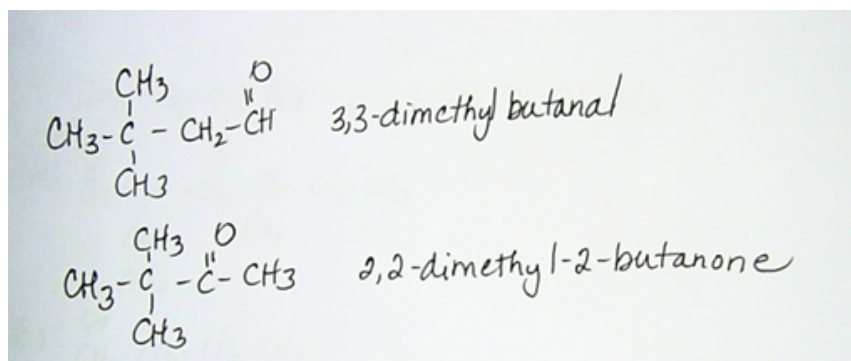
$CH_3-\overset{\overset{\large CH_3}{|}}{\underset{\underset{\large CH_3}{|}}{C}}-CH_2-\overset{\overset{\large O}{||}}{C}H$ 3,3-dimethyl butanal

$CH_3-\overset{\overset{\large CH_3}{|}}{\underset{\underset{\large CH_3}{|}}{C}}-\overset{\overset{\large O}{||}}{C}-CH_3$ 2,2-dimethyl-2-butanone